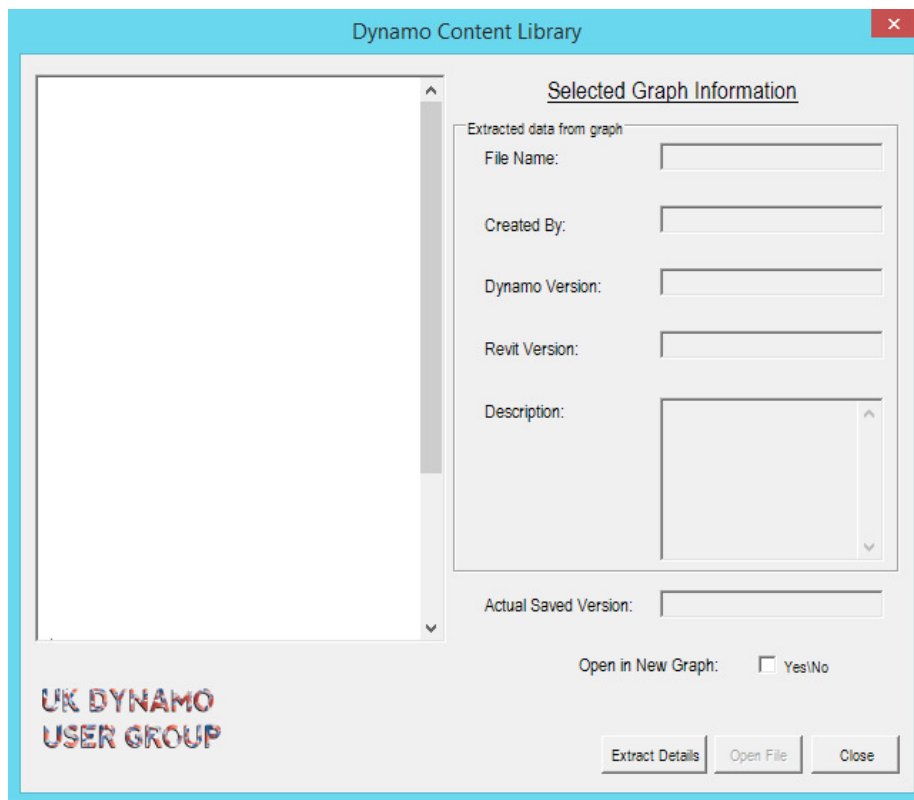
Dynamo Content Library

Selected Graph Information

Extracted data from graph

File Name:

Created By:

Dynamo Version:

Revit Version:

Description:

Actual Saved Version:

Open in New Graph: Yes\No

UK DYNAMO
USER GROUP

Extract Details

Open File

Close